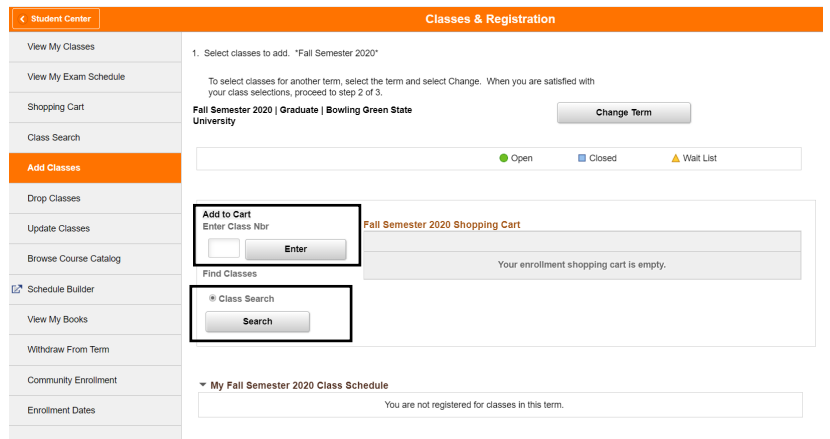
Student Center

Classes & Registration

View My Classes

View My Exam Schedule

Shopping Cart

Class Search

Add Classes

Drop Classes

Update Classes

Browse Course Catalog

Schedule Builder

View My Books

Withdraw From Term

Community Enrollment

Enrollment Dates

1. Select classes to add. "Fall Semester 2020"

To select classes for another term, select the term and select Change. When you are satisfied with your class selections, proceed to step 2 of 3.

Fall Semester 2020 | Graduate | Bowling Green State University

Change Term

Open Closed Wait List

Add to Cart
Enter Class Nbr

Enter

Find Classes

Class Search

Search

Fall Semester 2020 Shopping Cart

Your enrollment shopping cart is empty.

My Fall Semester 2020 Class Schedule

You are not registered for classes in this term.